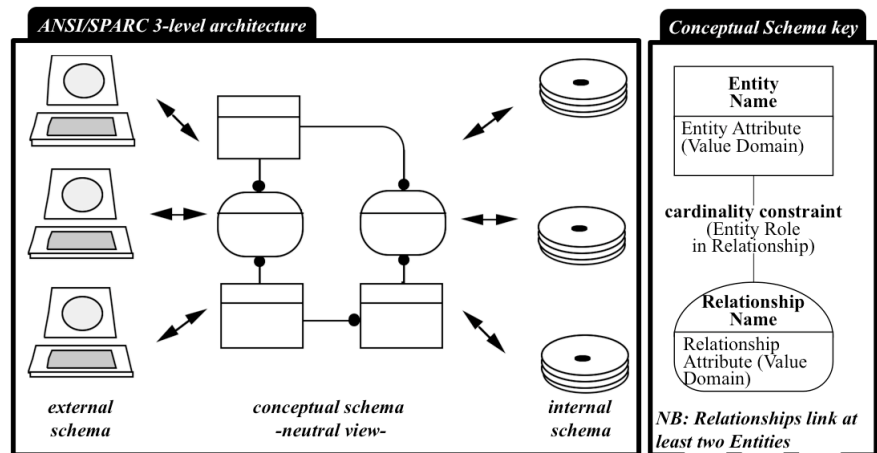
ANSI/SPARC 3-level architecture

external schema

conceptual schema -neutral view-

internal schema

Conceptual Schema key

Entity Name

Entity Attribute (Value Domain)

cardinality constraint (Entity Role in Relationship)

Relationship Name

Relationship Attribute (Value Domain)

NB: Relationships link at least two Entities